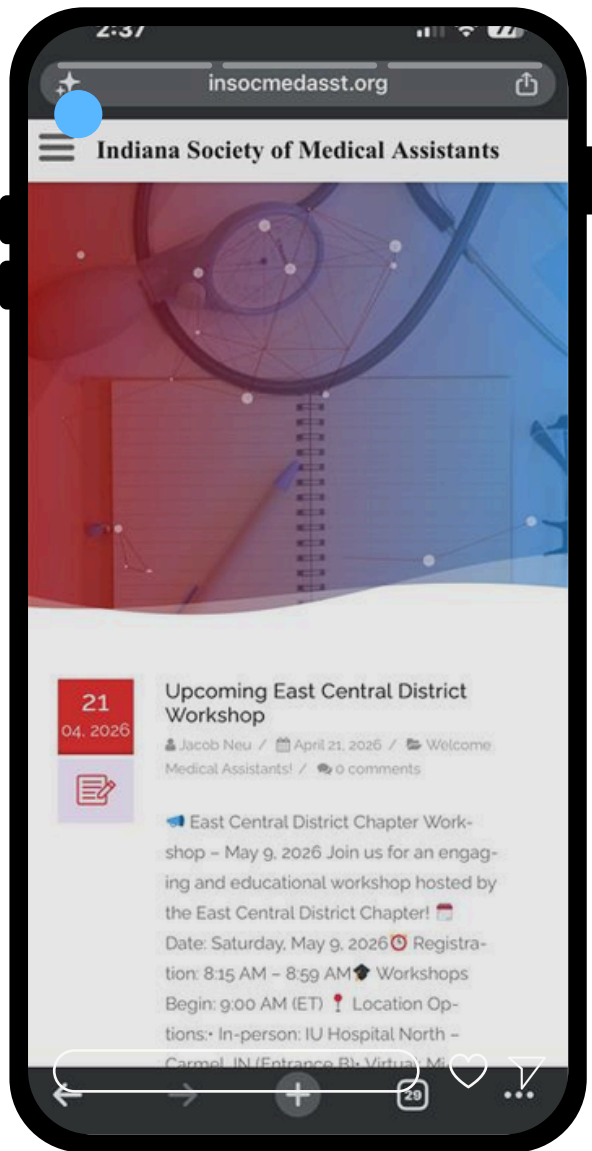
2:37

insocmedasst.org

Indiana Society of Medical Assistants

21
04, 2026

Upcoming East Central District Workshop

Jacob Neu / April 21, 2026 / Welcome Medical Assistants! / 0 comments

East Central District Chapter Workshop – May 9, 2026 Join us for an engaging and educational workshop hosted by the East Central District Chapter! Date: Saturday, May 9, 2026 Registration: 8:15 AM – 8:59 AM Workshops Begin: 9:00 AM (ET) Location Options:• In-person: IU Hospital North – Carmel, IN (Entrance B)• Virtu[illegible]

29